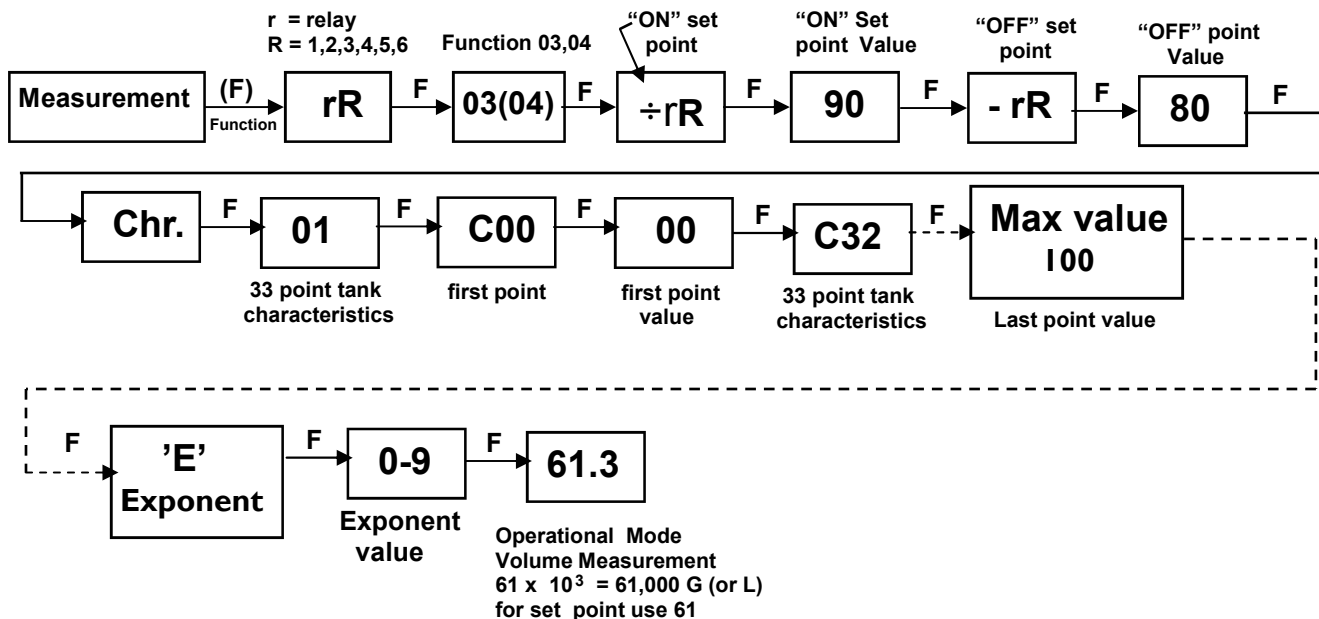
r = relay
R = 1,2,3,4,5,6

Function 03,04

"ON" set point

"ON" Set point Value

"OFF" set point

"OFF" point Value

Measurement (F) Function rR F 03(04) F ÷rR F 90 F - rR F 80 F

Chr. F 01 F C00 F 00 F C32 F Max value I00

33 point tank characteristics

first point

first point value

33 point tank characteristics

Last point value

F 'E' Exponent F 0-9 F 61.3

Exponent value

Operational Mode
Volume Measurement
61 x $10^3$ = 61,000 G (or L)
for set point use 61